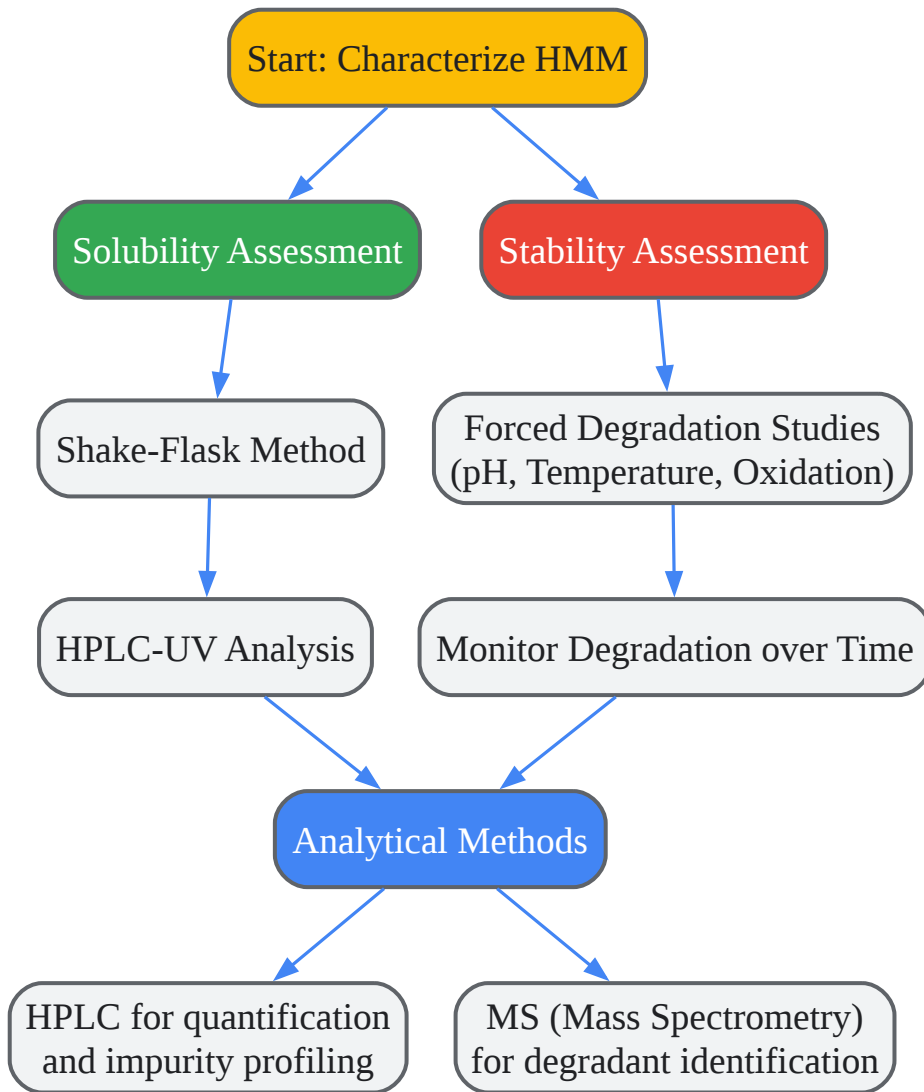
Start: Characterize HMM

Solubility Assessment

Stability Assessment

Shake-Flask Method

Forced Degradation Studies (pH, Temperature, Oxidation)

HPLC-UV Analysis

Monitor Degradation over Time

Analytical Methods

HPLC for quantification and impurity profiling

MS (Mass Spectrometry) for degradant identification